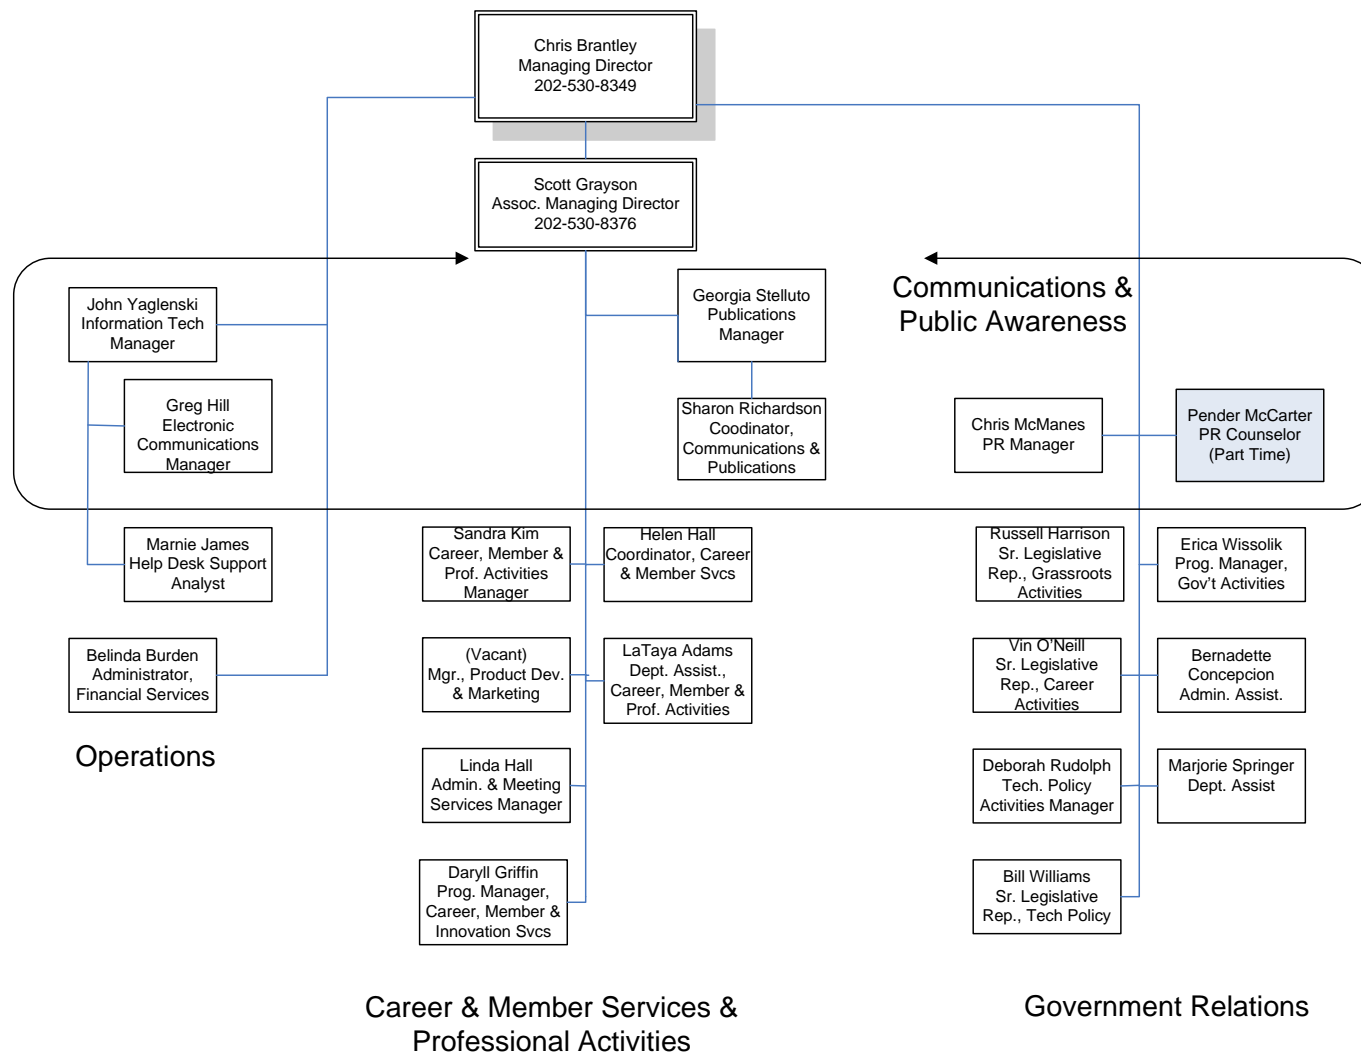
Chris Brantley
Managing Director
202-530-8349

Scott Grayson
Assoc. Managing Director
202-530-8376

John Yaglenski
Information Tech
Manager

Greg Hill
Electronic
Communications
Manager

Georgia Stelluto
Publications
Manager

Sharon Richardson
Coodinator,
Communications &
Publications

Communications & Public Awareness

Chris McManes
PR Manager

Pender McCarter
PR Counselor
(Part Time)

Marnie James
Help Desk Support
Analyst

Belinda Burden
Administrator,
Financial Services

Operations

Sandra Kim
Career, Member &
Prof. Activities
Manager

Helen Hall
Coordinator, Career
& Member Svcs

(Vacant)
Mgr., Product Dev.
& Marketing

LaTaya Adams
Dept. Assist.,
Career, Member &
Prof. Activities

Linda Hall
Admin. & Meeting
Services Manager

Daryll Griffin
Prog. Manager,
Career, Member &
Innovation Svcs

Career & Member Services & Professional Activities

Russell Harrison
Sr. Legislative
Rep., Grassroots
Activities

Erica Wissolik
Prog. Manager,
Gov't Activities

Vin O'Neill
Sr. Legislative
Rep., Career
Activities

Bernadette
Concepcion
Admin. Assist.

Deborah Rudolph
Tech. Policy
Activities Manager

Marjorie Springer
Dept. Assist

Bill Williams
Sr. Legislative
Rep., Tech Policy

Government Relations